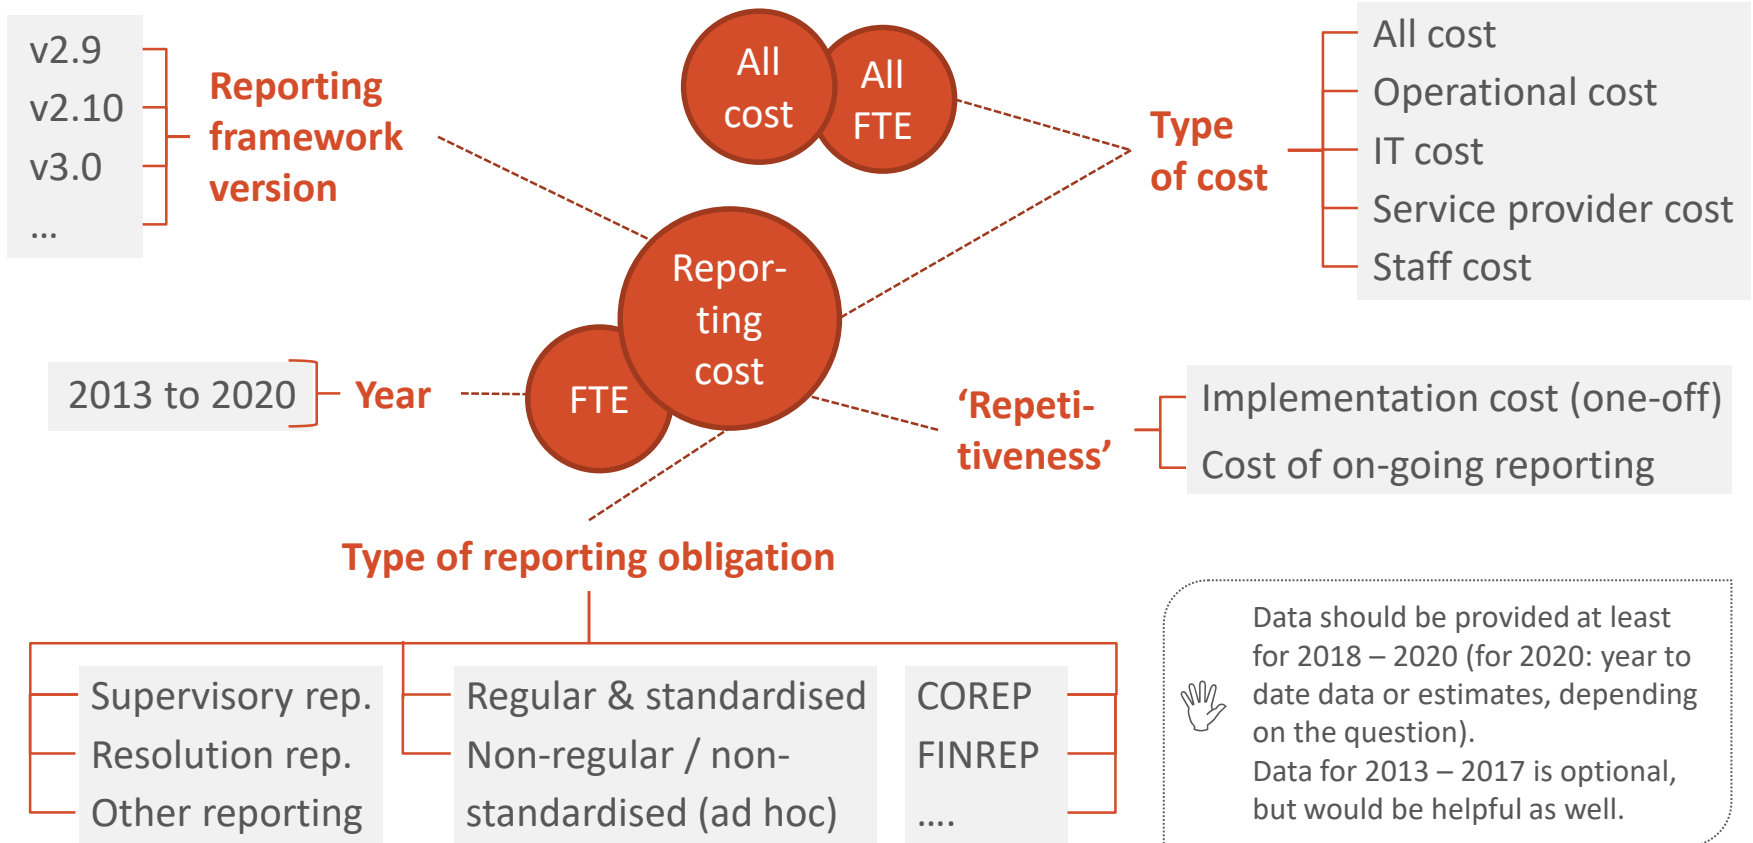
v2.9
v2.10
v3.0
...

Reporting framework version

All cost

All FTE

Type of cost

All cost
Operational cost
IT cost
Service provider cost
Staff cost

Reporting cost

FTE

2013 to 2020

Year

'Repetitiveness'

Implementation cost (one-off)
Cost of on-going reporting

Type of reporting obligation

Supervisory rep.
Resolution rep.
Other reporting

Regular & standardised
Non-regular / non-standardised (ad hoc)

COREP
FINREP
....

Data should be provided at least for 2018 – 2020 (for 2020: year to date data or estimates, depending on the question).
Data for 2013 – 2017 is optional, but would be helpful as well.